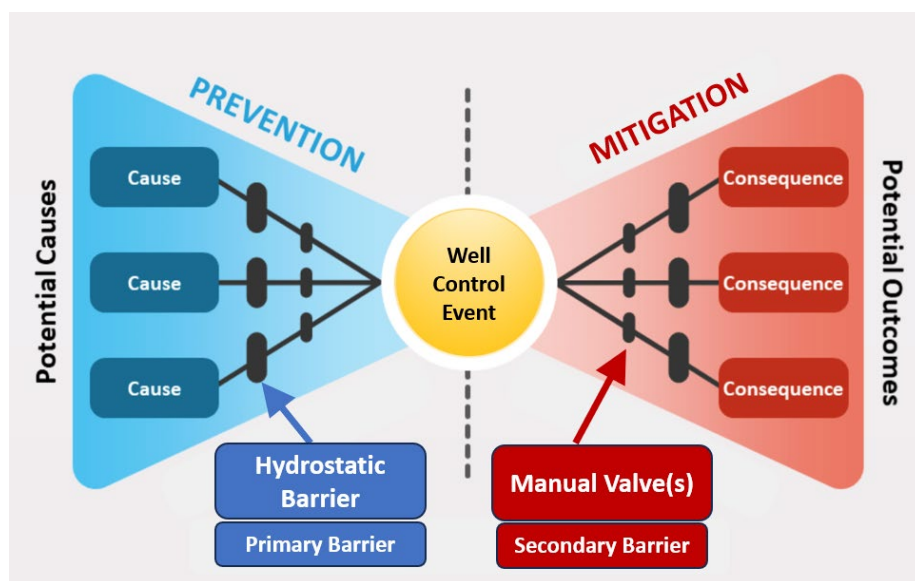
Potential Causes

PREVENTION

Cause

Cause

Cause

Well Control Event

MITIGATION

Consequence

Consequence

Consequence

Potential Outcomes

Hydrostatic Barrier

Primary Barrier

Manual Valve(s)

Secondary Barrier